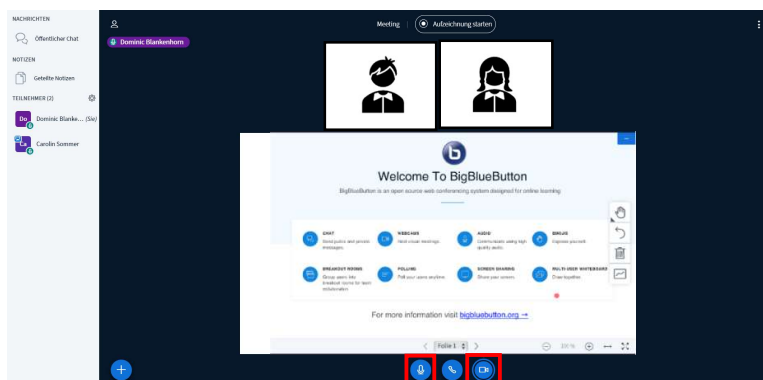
NACHRICHTEN

Öffentlicher Chat

NOTIZEN

Geteilte Notizen

TEILNEHMER (2)

Do Dominic Blanke... (Sie)

Ca Carolin Sommer

Dominic Blankenhorn

Meeting | Aufzeichnung starten

Welcome To BigBlueButton

BigBlueButton is an open source web conferencing system designed for online learning.

CHAT
Send public and private messages.

WEBCAMS
Hold visual meetings.

AUDIO
Communicate using high quality audio.

EMOJIS
Express yourself.

BREAKOUT ROOMS
Group users into breakout rooms for team collaboration.

POLLING
Poll your users anytime.

SCREEN SHARING
Share your screen.

MULTI-USER WHITEBOARD
Draw together.

For more information visit bigbluebutton.org →

Folie 1

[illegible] %